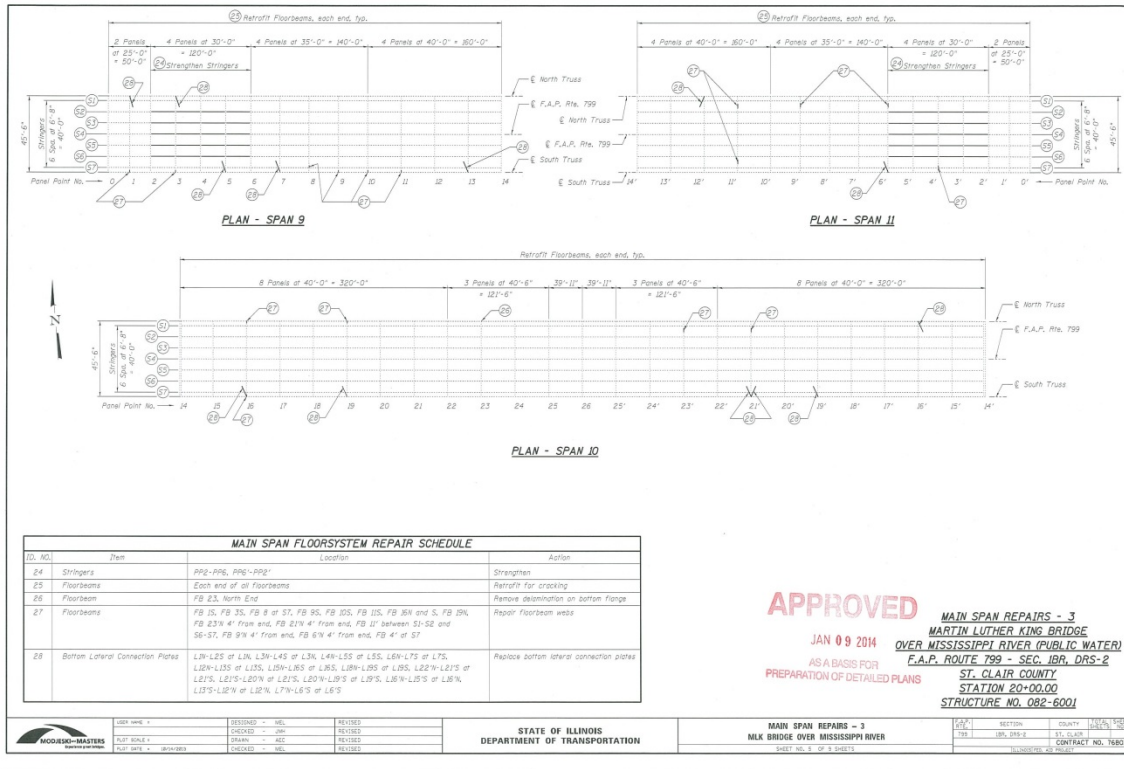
(25) Retrofit Floorbeams, each end, typ.

2 Panels at 25'-0" = 50'-0"
4 Panels at 30'-0" = 120'-0"
(24) Strengthen Stringers
4 Panels at 35'-0" = 140'-0"
4 Panels at 40'-0" = 160'-0"

℄ North Truss
℄ F.A.P. Rte. 799
℄ North Truss
℄ F.A.P. Rte. 799
℄ South Truss
℄ South Truss

45'-6"
Stringers 6 Spa. at 6'-8" = 40'-0"

S1 S2 S3 S4 S5 S6 S7

(26) (28) (27) (28) (26) (27) (28)

Panel Point No. 0 1 2 3 4 5 6 7 8 9 10 11 12 13 14

PLAN - SPAN 9

(25) Retrofit Floorbeams, each end, typ.

4 Panels at 40'-0" = 160'-0"
4 Panels at 35'-0" = 140'-0"
4 Panels at 30'-0" = 120'-0"
(24) Strengthen Stringers
2 Panels at 25'-0" = 50'-0"

(27) (28) (27) (28) (27)

14' 13' 12' 11' 10' 9' 8' 7' 6' 5' 4' 3' 2' 1' 0' Panel Point No.

PLAN - SPAN 11

Retrofit Floorbeams, each end, typ.

8 Panels at 40'-0" = 320'-0"
3 Panels at 40'-6" = 121'-6"
39'-11"
39'-11"
3 Panels at 40'-6" = 121'-6"
8 Panels at 40'-0" = 320'-0"

N

(27) (27) (26) (27) (27) (28)

℄ North Truss
℄ F.A.P. Rte. 799
℄ South Truss

45'-6"
Stringers 6 Spa. at 6'-8" = 40'-0"

S1 S2 S3 S4 S5 S6 S7

Panel Point No. 14 15 16 17 18 19 20 21 22 23 24 25 26 25' 24' 23' 22' 21' 20' 19' 18' 17' 16' 15' 14'

(28) (27) (28) (28)

PLAN - SPAN 10

MAIN SPAN FLOORSYSTEM REPAIR SCHEDULE

| ID. NO. | Item | Location | Action |
|---|---|---|---|
| 24 | Stringers | PP2-PP6, PP6'-PP2' | Strengthen |
| 25 | Floorbeams | Each end of all floorbeams | Retrofit for cracking |
| 26 | Floorbeam | FB 23, North End | Remove delamination on bottom flange |
| 27 | Floorbeams | FB 1S, FB 3S, FB 8 at S7, FB 9S, FB 10S, FB 11S, FB 16N and S, FB 19N, FB 23'N 4' from end, FB 21'N 4' from end, FB 11' between S1-S2 and S6-S7, FB 9'N 4' from end, FB 6'N 4' from end, FB 4' at S7 | Repair floorbeam webs |
| 28 | Bottom Lateral Connection Plates | L1N-L2S at L1N, L3N-L4S at L3N, L4N-L5S at L5S, L6N-L7S at L7S, L12N-L13S at L13S, L16N-L15S at L16S, L18N-L19S at L19S, L22'N-L21'S at L21'S, L21'S-L20'N at L21'S, L20'N-L19'S at L19'S, L16'N-L15'S at L16'N, L13'S-L12'N at L12'N, L7'N-L6'S at L6'S | Replace bottom lateral connection plates |

APPROVED
JAN 09 2014
AS A BASIS FOR PREPARATION OF DETAILED PLANS

MAIN SPAN REPAIRS - 3
MARTIN LUTHER KING BRIDGE
OVER MISSISSIPPI RIVER (PUBLIC WATER)
F.A.P. ROUTE 799 - SEC. IBR, DRS-2
ST. CLAIR COUNTY
STATION 20+00.00
STRUCTURE NO. 082-6001

MODJESKI and MASTERS
USER NAME =
PLOT SCALE =
PLOT DATE = 12/19/2013
DESIGNED - NEL
CHECKED - JWH
DRAWN - AEC
CHECKED - NEL
REVISED
REVISED
REVISED
REVISED
STATE OF ILLINOIS
DEPARTMENT OF TRANSPORTATION
MAIN SPAN REPAIRS - 3
MLK BRIDGE OVER MISSISSIPPI RIVER
SHEET NO. 5 OF 8 SHEETS
F.A.P. RTE. 799
SECTION IBR, DRS-2
COUNTY ST. CLAIR
TOTAL SHEETS
SHEET NO.
CONTRACT NO. 76B0
ILLINOIS FED. AID PROJECT